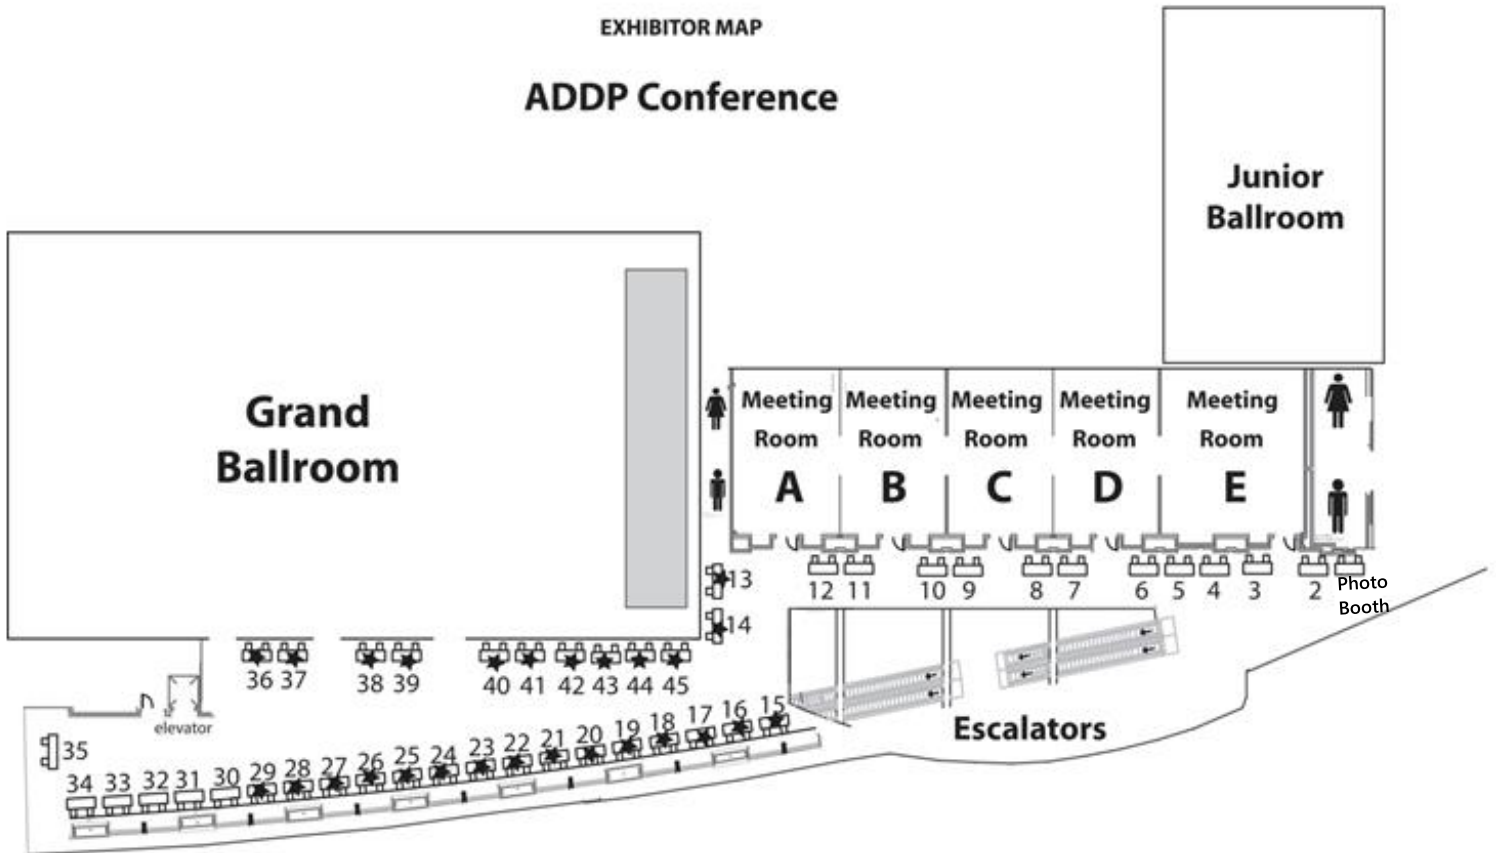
EXHIBITOR MAP

ADDP Conference

Junior Ballroom

Grand Ballroom

Meeting Room A

Meeting Room B

Meeting Room C

Meeting Room D

Meeting Room E

13
14

12 11 10 9 8 7 6 5 4 3 2

Photo Booth

36 37 38 39 40 41 42 43 44 45

elevator

35

34 33 32 31 30 29 28 27 26 25 24 23 22 21 20 19 18 17 16 15

Escalators